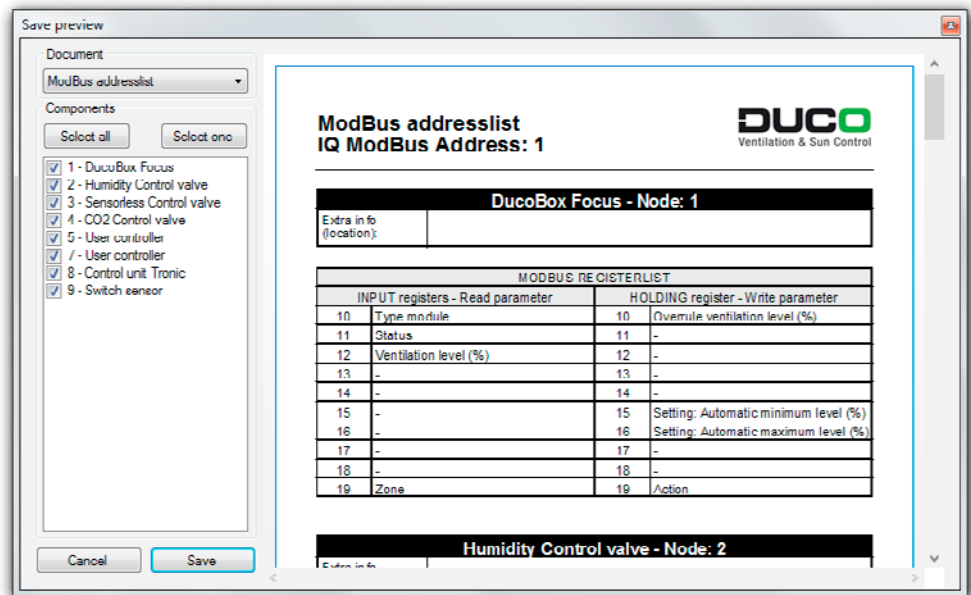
Save preview

Document
ModBus addresslist
Components
Select all
Select one
1 - DucoBox Focus
2 - Humidity Control valve
3 - Sensorless Control valve
4 - CO2 Control valve
5 - User controller
7 - User controller
8 - Control unit Tronic
9 - Switch sensor

Cancel
Save

ModBus addresslist
IQ ModBus Address: 1

DUCO
Ventilation & Sun Control

DucoBox Focus - Node: 1

| Extra info (location): | |
|---|---|

MODBUS REGISTERLIST

| INPUT registers - Read parameter | | HOLDING register - Write parameter | |
|---|---|---|---|
| 10 | Type module | 10 | Overrule ventilation level (%) |
| 11 | Status | 11 | - |
| 12 | Ventilation level (%) | 12 | - |
| 13 | - | 13 | - |
| 14 | - | 14 | - |
| 15 | - | 15 | Setting: Automatic minimum level (%) |
| 16 | - | 16 | Setting: Automatic maximum level (%) |
| 17 | - | 17 | - |
| 18 | - | 18 | - |
| 19 | Zone | 19 | Action |

Humidity Control valve - Node: 2

Extra info